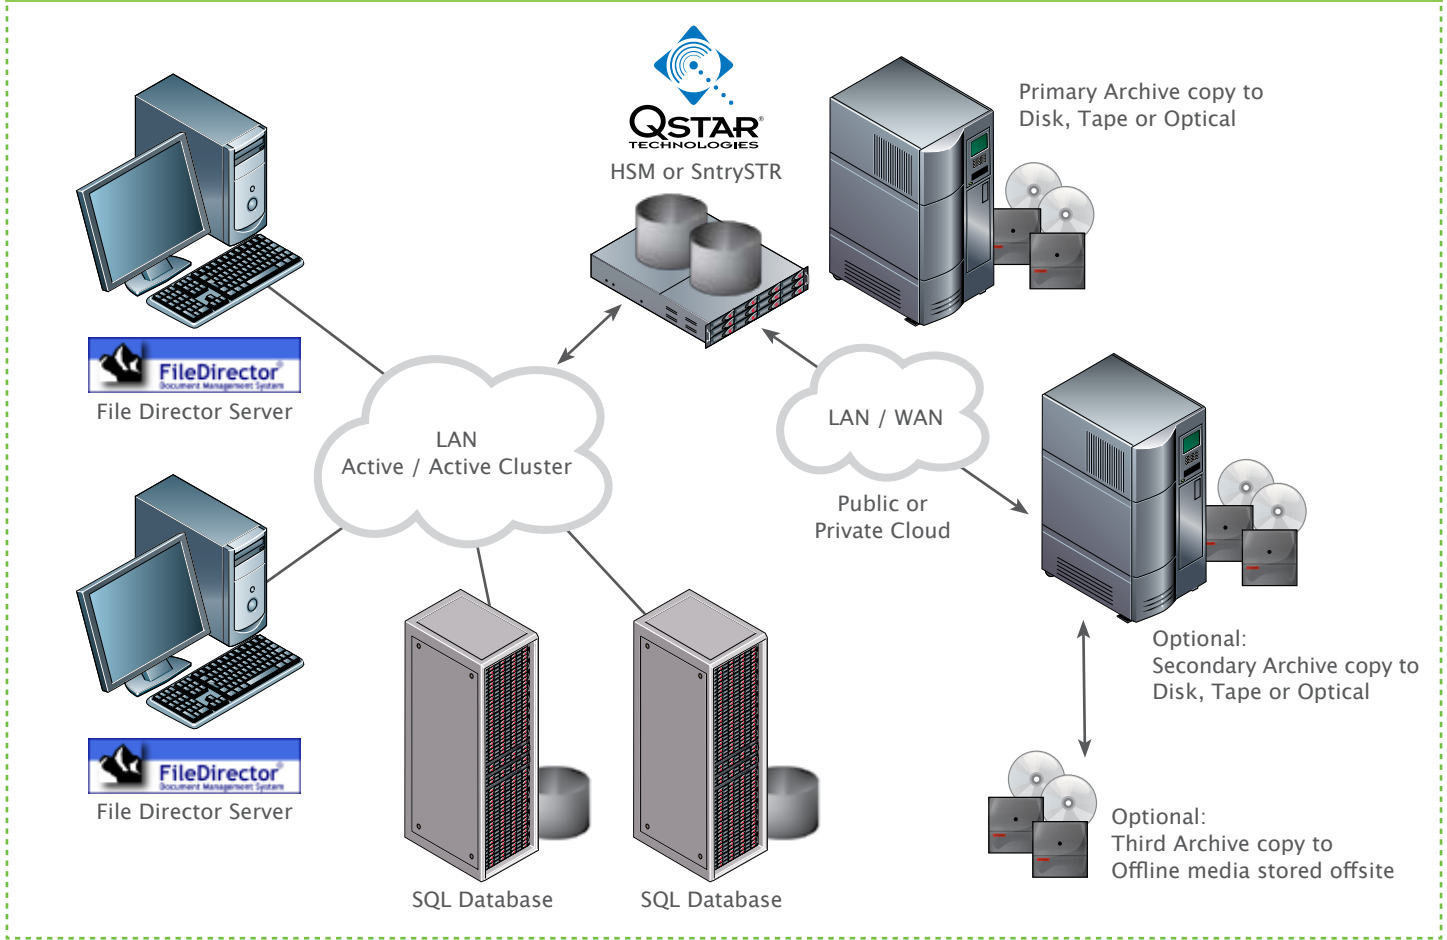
QSTAR
TECHNOLOGIES
HSM or SntrySTR

Primary Archive copy to
Disk, Tape or Optical

FileDirector
Document Management System
File Director Server

LAN
Active / Active Cluster

LAN / WAN

Public or
Private Cloud

FileDirector
Document Management System
File Director Server

Optional:
Secondary Archive copy to
Disk, Tape or Optical

Optional:
Third Archive copy to
Offline media stored offsite

SQL Database

SQL Database